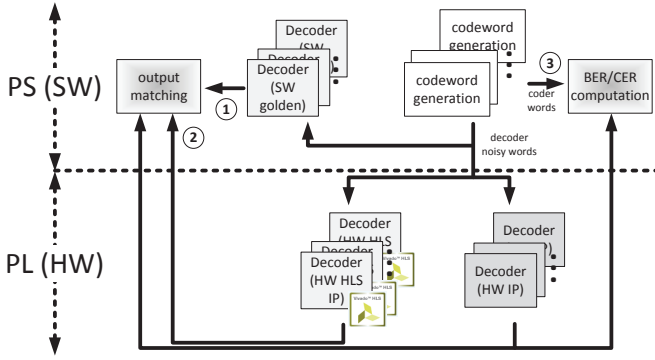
PS (SW)

output matching

1

2

Decoder (SW

Decoder (SW

Decoder (SW golden)

codeword generation

codeword generation

3

coder words

BER/CER computation

decoder noisy words

PL (HW)

Decoder (HW HLS

Decoder (HW HLS IP)

Vivado HLS

Decoder

Decoder (HW IP)